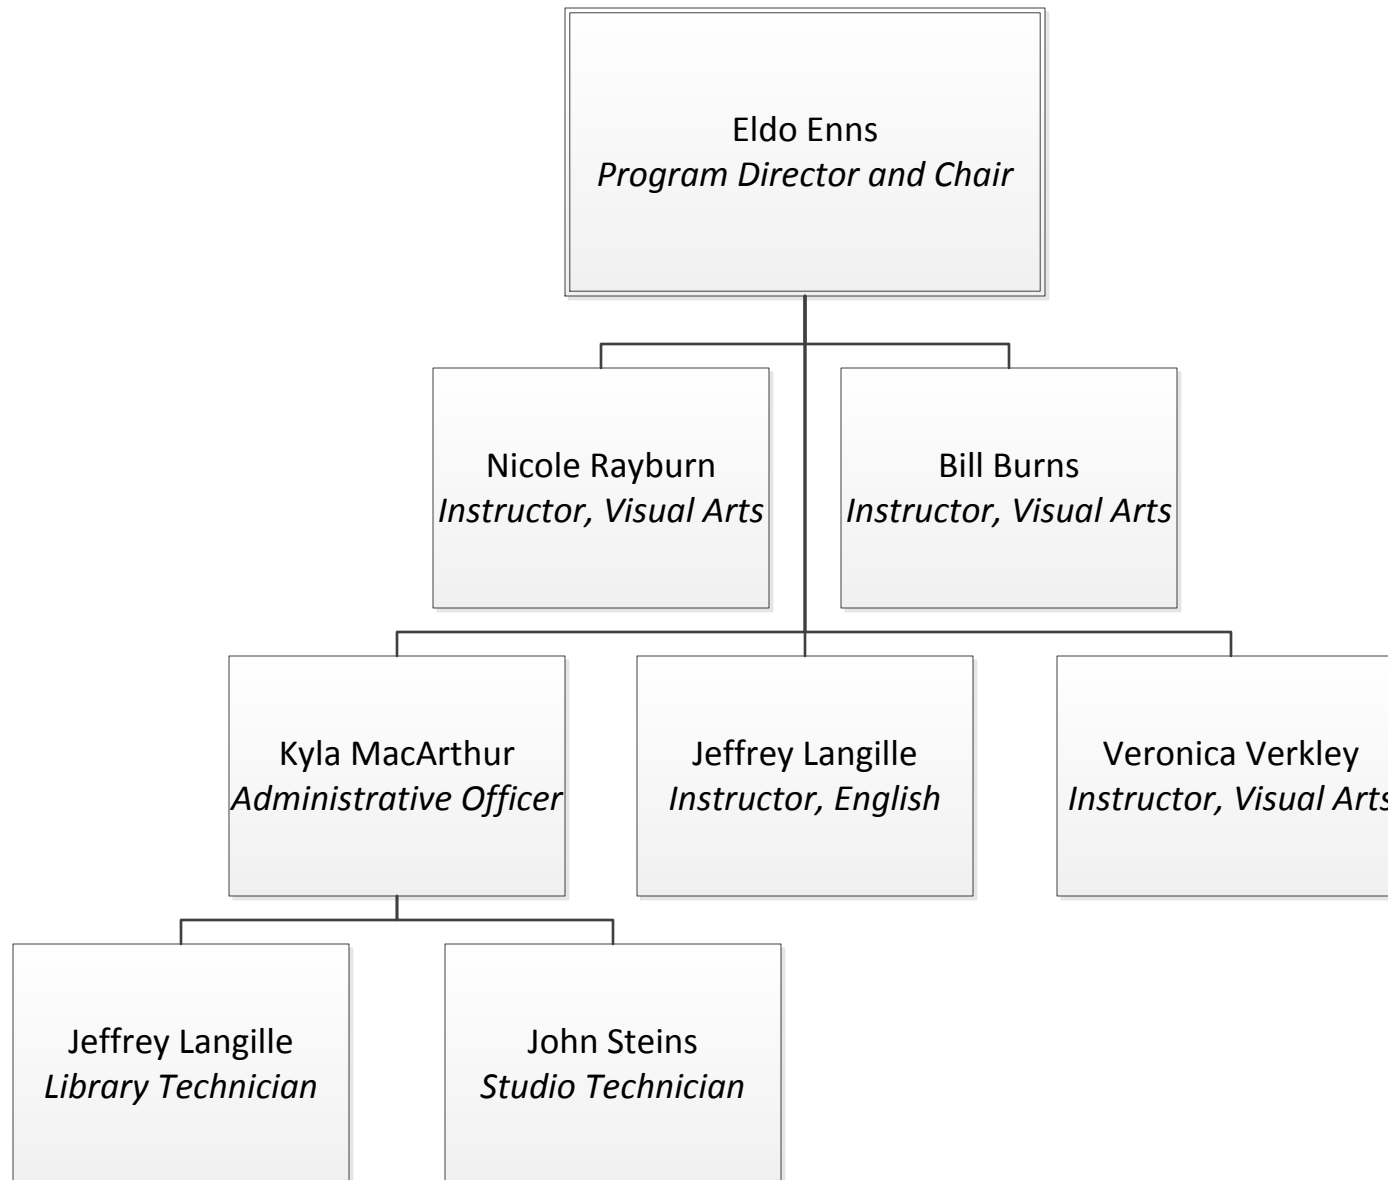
Eldo Enns
Program Director and Chair

Nicole Rayburn
Instructor, Visual Arts

Bill Burns
Instructor, Visual Arts

Kyla MacArthur
Administrative Officer

Jeffrey Langille
Instructor, English

Veronica Verkley
Instructor, Visual Arts

Jeffrey Langille
Library Technician

John Steins
Studio Technician